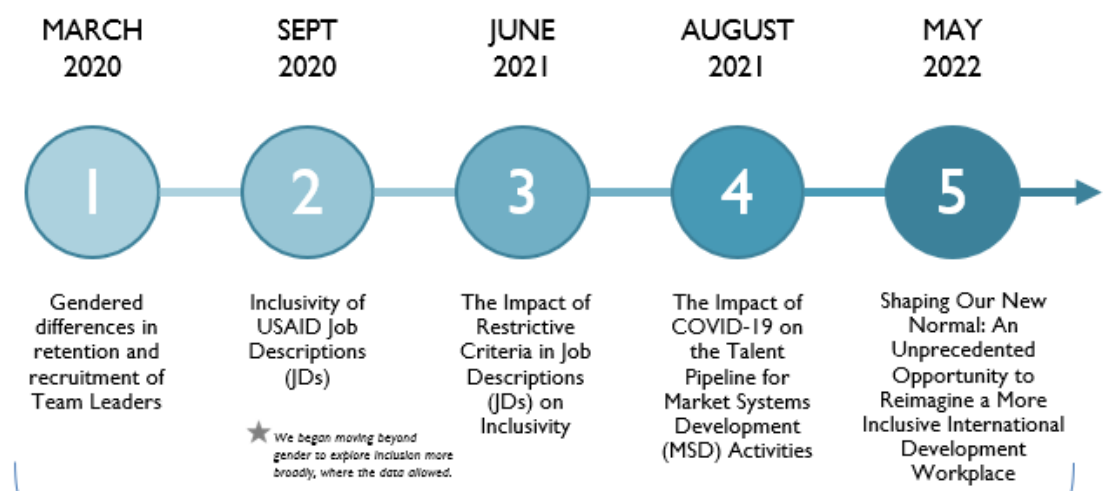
MARCH 2020

SEPT 2020

JUNE 2021

AUGUST 2021

MAY 2022

1

2

3

4

5

Gendered differences in retention and recruitment of Team Leaders

Inclusivity of USAID Job Descriptions (JDs)

We began moving beyond gender to explore inclusion more broadly, where the data allowed.

The Impact of Restrictive Criteria in Job Descriptions (JDs) on Inclusivity

The Impact of COVID-19 on the Talent Pipeline for Market Systems Development (MSD) Activities

Shaping Our New Normal: An Unprecedented Opportunity to Reimagine a More Inclusive International Development Workplace